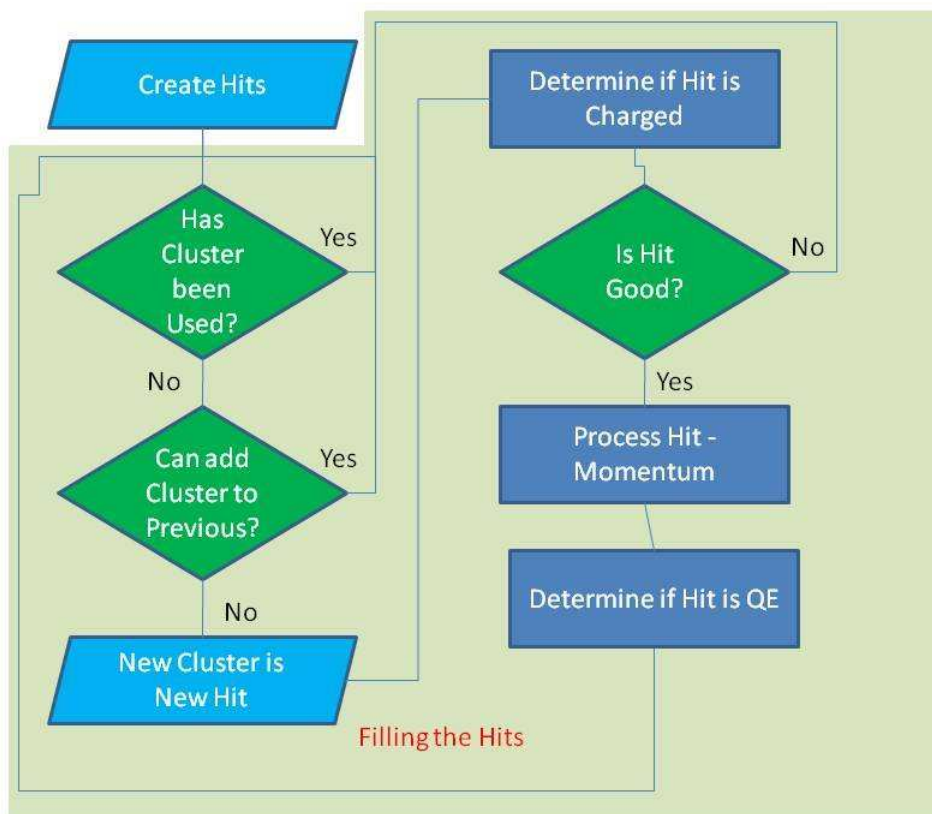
Create Hits

Has Cluster been Used?

Yes

No

Can add Cluster to Previous?

Yes

No

New Cluster is New Hit

Determine if Hit is Charged

Is Hit Good?

No

Yes

Process Hit - Momentum

Determine if Hit is QE

Filling the Hits